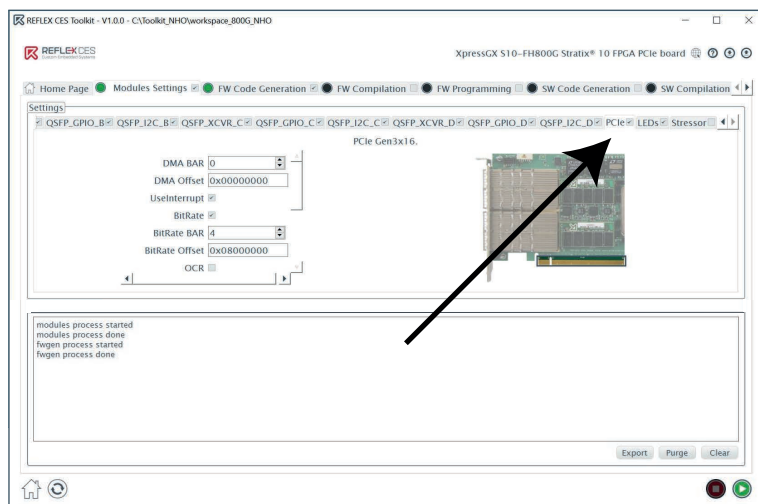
REFLEX CES Toolkit - V1.0.0 - C:\Toolkit_NHO\workspace_800G_NHO

REFLEX CES
Custom Embedded Systems

XpressGX S10-FH800G Stratix® 10 FPGA PCIe board

Home Page | Modules Settings | FW Code Generation | FW Compilation | FW Programming | SW Code Generation | SW Compilation

Settings

QSFP_GPIO_B | QSFP_I2C_B | QSFP_XCVR_C | QSFP_GPIO_C | QSFP_I2C_C | QSFP_XCVR_D | QSFP_GPIO_D | QSFP_I2C_D | PCIe | LEDs | Stressor

PCIe Gen3x16.

DMA BAR 0
DMA Offset 0x00000000
UseInterrupt
BitRate
BitRate BAR 4
BitRate Offset 0x08000000
OCR

modules process started
modules process done
fwgen process started
fwgen process done

Export | Purge | Clear